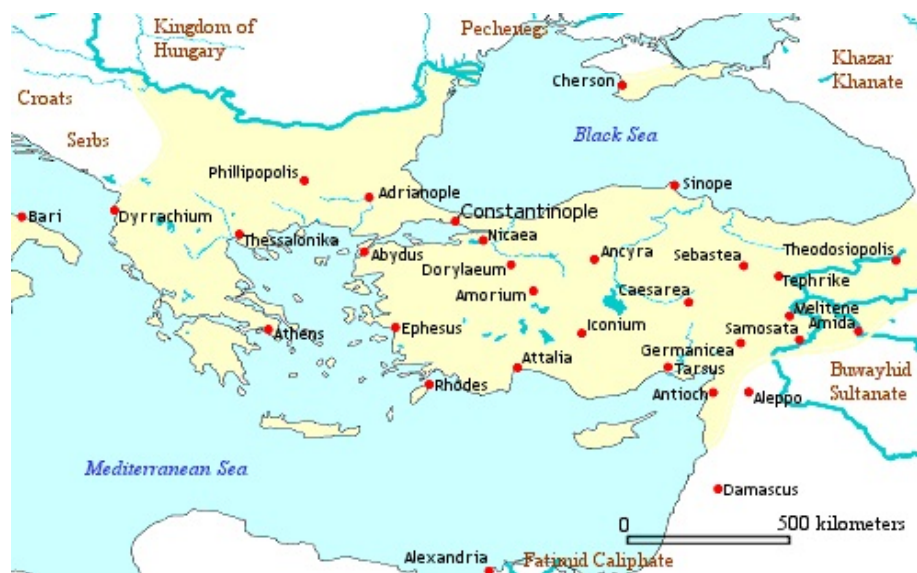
Kingdom of Hungary

Pecheneg

Khazar Khanate

Croats

Serbs

Cherson

Black Sea

Phillipopolis

Adrianople

Sinope

Bari

Dyrrachium

Constantinople

Thessalonika

Nicaea

Abydus

Ancyra

Sebastea

Theodosiopolis

Dorylaeum

Tephrike

Amorium

Caesarea

Melitene

Athens

Ephesus

Iconium

Samosata

Amida

Germanicea

Attalia

Tarsus

Buwayhid Sultanate

Rhodes

Antioch

Aleppo

Mediterranean Sea

Damascus

0

500 kilometers

Alexandria

Fatimid Caliphate